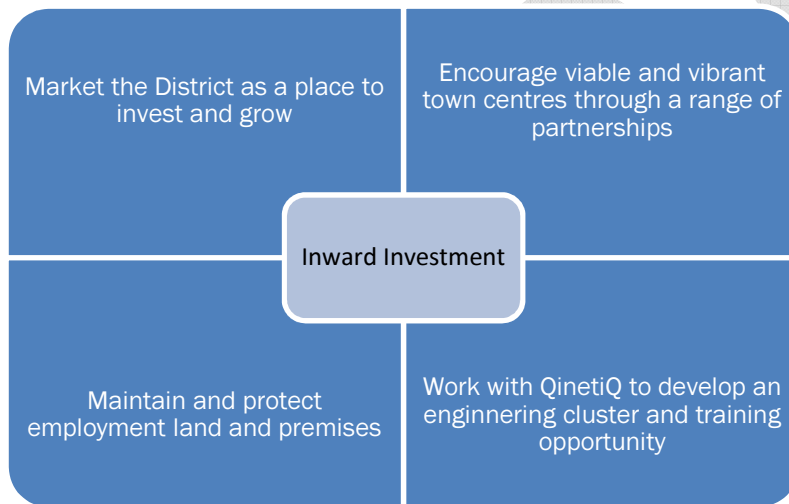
Market the District as a place to invest and grow

Encourage viable and vibrant town centres through a range of partnerships

Inward Investment

Maintain and protect employment land and premises

Work with QinetiQ to develop an enginnering cluster and training opportunity